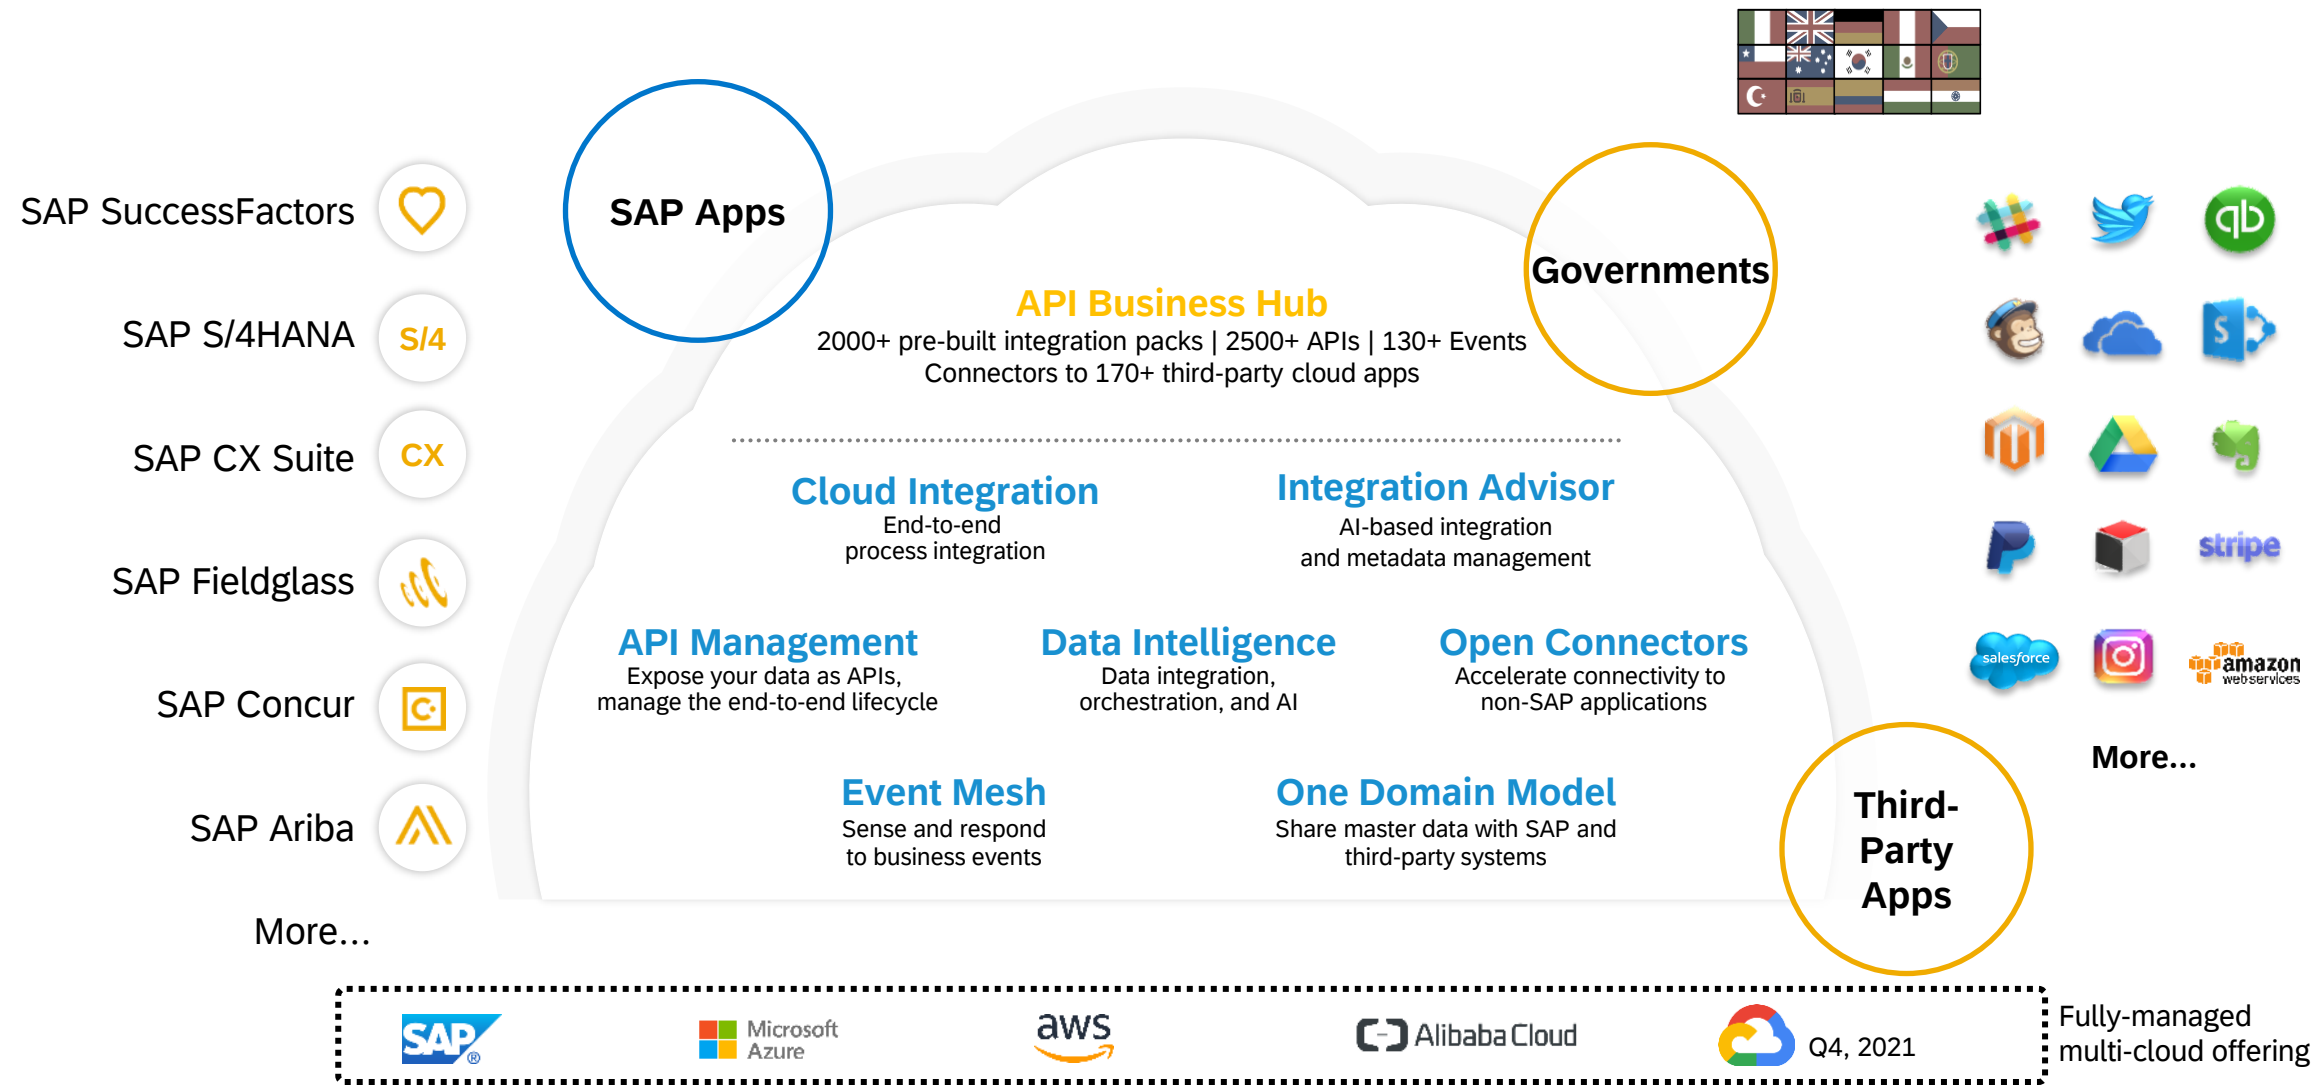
SAP SuccessFactors

SAP S/4HANA S/4

SAP CX Suite CX

SAP Fieldglass

SAP Concur

SAP Ariba

More...

SAP Apps

API Business Hub
2000+ pre-built integration packs | 2500+ APIs | 130+ Events
Connectors to 170+ third-party cloud apps

Governments

Cloud Integration
End-to-end process integration

Integration Advisor
AI-based integration and metadata management

API Management
Expose your data as APIs, manage the end-to-end lifecycle

Data Intelligence
Data integration, orchestration, and AI

Open Connectors
Accelerate connectivity to non-SAP applications

Event Mesh
Sense and respond to business events

One Domain Model
Share master data with SAP and third-party systems

Third-Party Apps

stripe

salesforce

amazon webservices

More...

SAP

Microsoft Azure

aws

Alibaba Cloud

Q4, 2021

Fully-managed multi-cloud offering